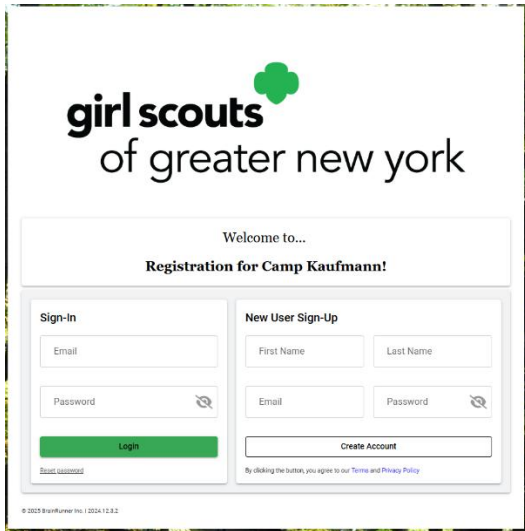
girl scouts
of greater new york

Welcome to...

Registration for Camp Kaufmann!

Sign-In

Email

Password

Login

Reset password

New User Sign-Up

First Name

Last Name

Email

Password

Create Account

By clicking the button, you agree to our Terms and Privacy Policy

© 2025 BrainRunner Inc. | 2024.12.3.2